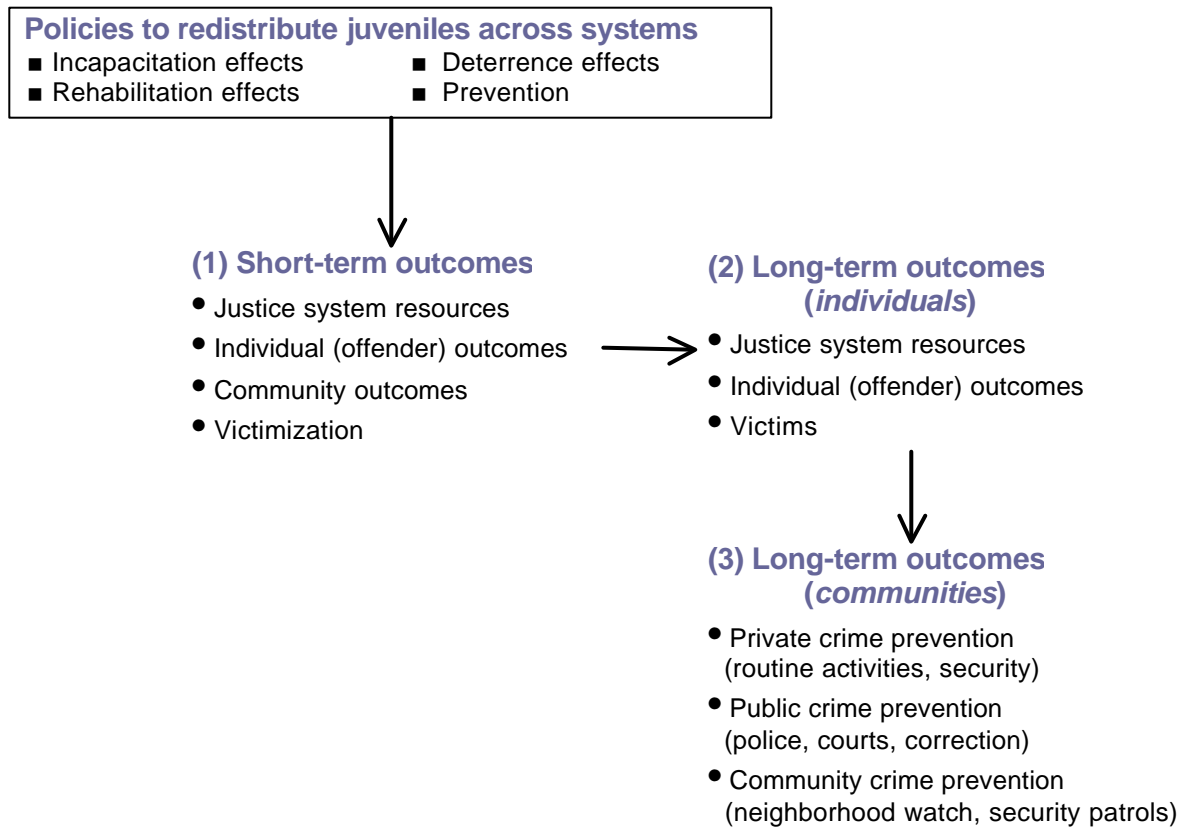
**Policies to redistribute juveniles across systems**
■ Incapacitation effects
■ Rehabilitation effects
■ Deterrence effects
■ Prevention

**(1) Short-term outcomes**
• Justice system resources
• Individual (offender) outcomes
• Community outcomes
• Victimization

**(2) Long-term outcomes (*individuals*)**
• Justice system resources
• Individual (offender) outcomes
• Victims

**(3) Long-term outcomes (*communities*)**
• Private crime prevention (routine activities, security)
• Public crime prevention (police, courts, correction)
• Community crime prevention (neighborhood watch, security patrols)